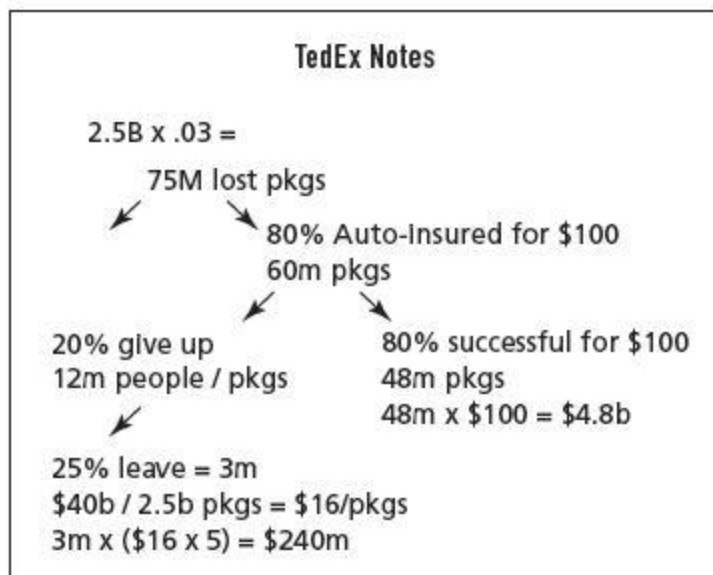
TedEx Notes

2.5B x .03 =

75M lost pkgs

80% Auto-Insured for \$100
60m pkgs

20% give up
12m people / pkgs

80% successful for \$100
48m pkgs
48m x \$100 = \$4.8b

25% leave = 3m
\$40b / 2.5b pkgs = \$16/pkgs
3m x (\$16 x 5) = \$240m